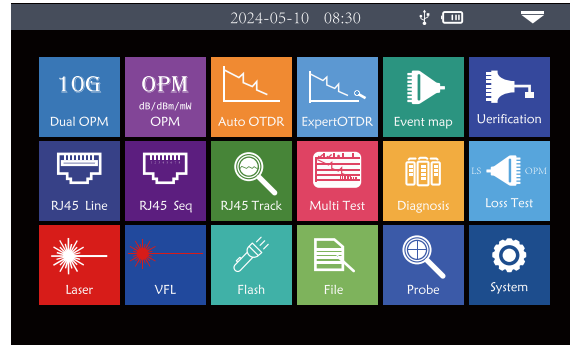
2024-05-10 08:30

10G
Dual OPM

OPM
dB/dBm/mW
OPM

Auto OTDR

ExpertOTDR

Event map

Uerification

RJ45 Line

RJ45 Seq

RJ45 Track

Multi Test

Diagnosis

LS OPM
Loss Test

Laser

VFL

Flash

File

Probe

System